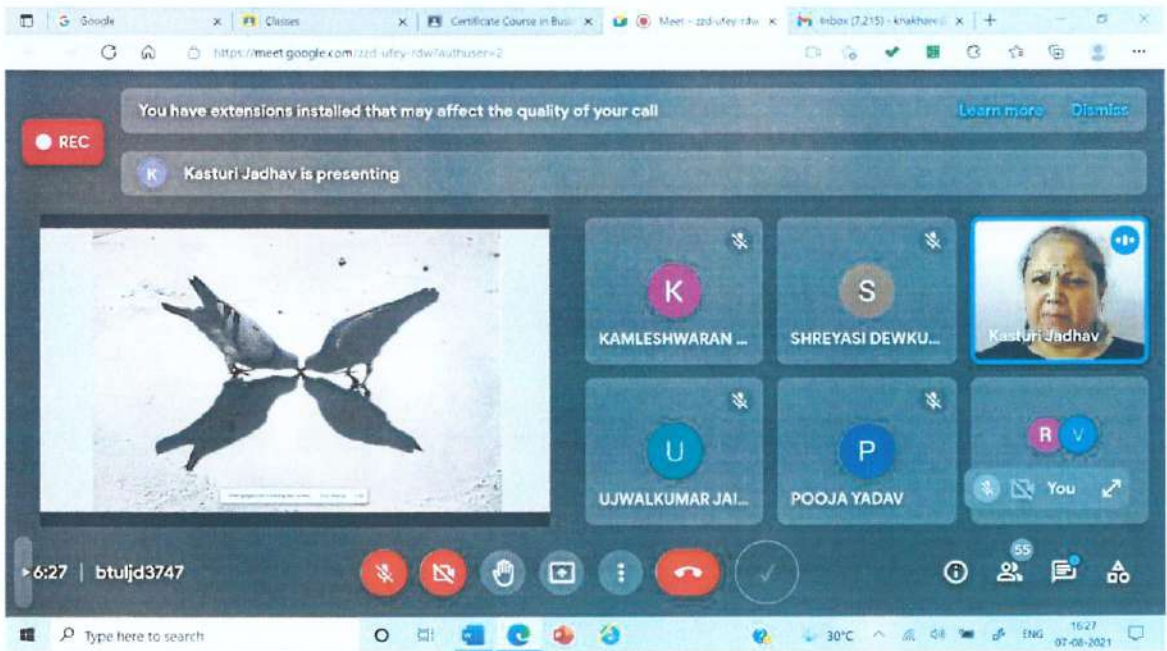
Google
Classes
Certificate Course in Busi
Meet - zzd-ufey-rdw
Inbox (7,215) - knakhare
https://meet.google.com/zzd-ufey-rdw?authuser=2

REC
You have extensions installed that may affect the quality of your call
Learn more
Dismiss
K Kasturi Jadhav is presenting

K
KAMLESHWARAN ...
S
SHREYASI DEWKU...
Kasturi Jadhav
U
UJWALKUMAR JAI...
P
POOJA YADAV
R V
You

6:27 | btuljd3747
55

Type here to search
30°C
ENG
16:27
07-08-2021